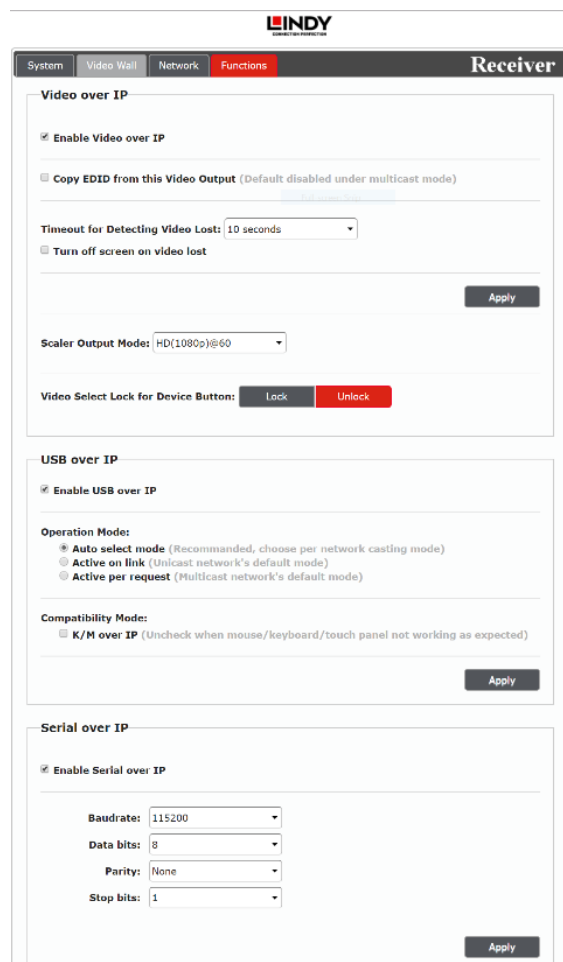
LINDY
CONNECTION PERFECTION

System | Video Wall | Network | Functions

Receiver

Video over IP

Enable Video over IP

Copy EDID from this Video Output (Default disabled under multicast mode)

Timeout for Detecting Video Lost: 10 seconds

Turn off screen on video lost

Apply

Scaler Output Mode: HD(1080p)@60

Video Select Lock for Device Button: Lock Unlock

USB over IP

Enable USB over IP

Operation Mode:

Auto select mode (Recommanded, choose per network casting mode)

Active on link (Unicast network's default mode)

Active per request (Multicast network's default mode)

Compatibility Mode:

K/M over IP (Uncheck when mouse/keyboard/touch panel not working as expected)

Apply

Serial over IP

Enable Serial over IP

Baudrate: 115200

Data bits: 8

Parity: None

Stop bits: 1

Apply